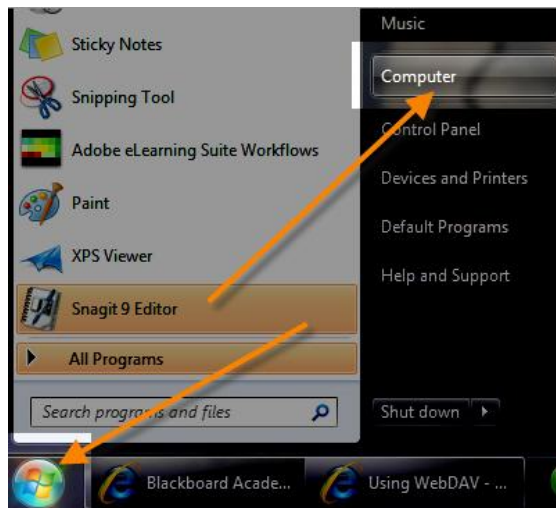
Sticky Notes
Snipping Tool
Adobe eLearning Suite Workflows
Paint
XPS Viewer
Snagit 9 Editor
All Programs
Search programs and files

Music
Computer
Control Panel
Devices and Printers
Default Programs
Help and Support
Shut down

Blackboard Acade...
Using WebDAV - ...